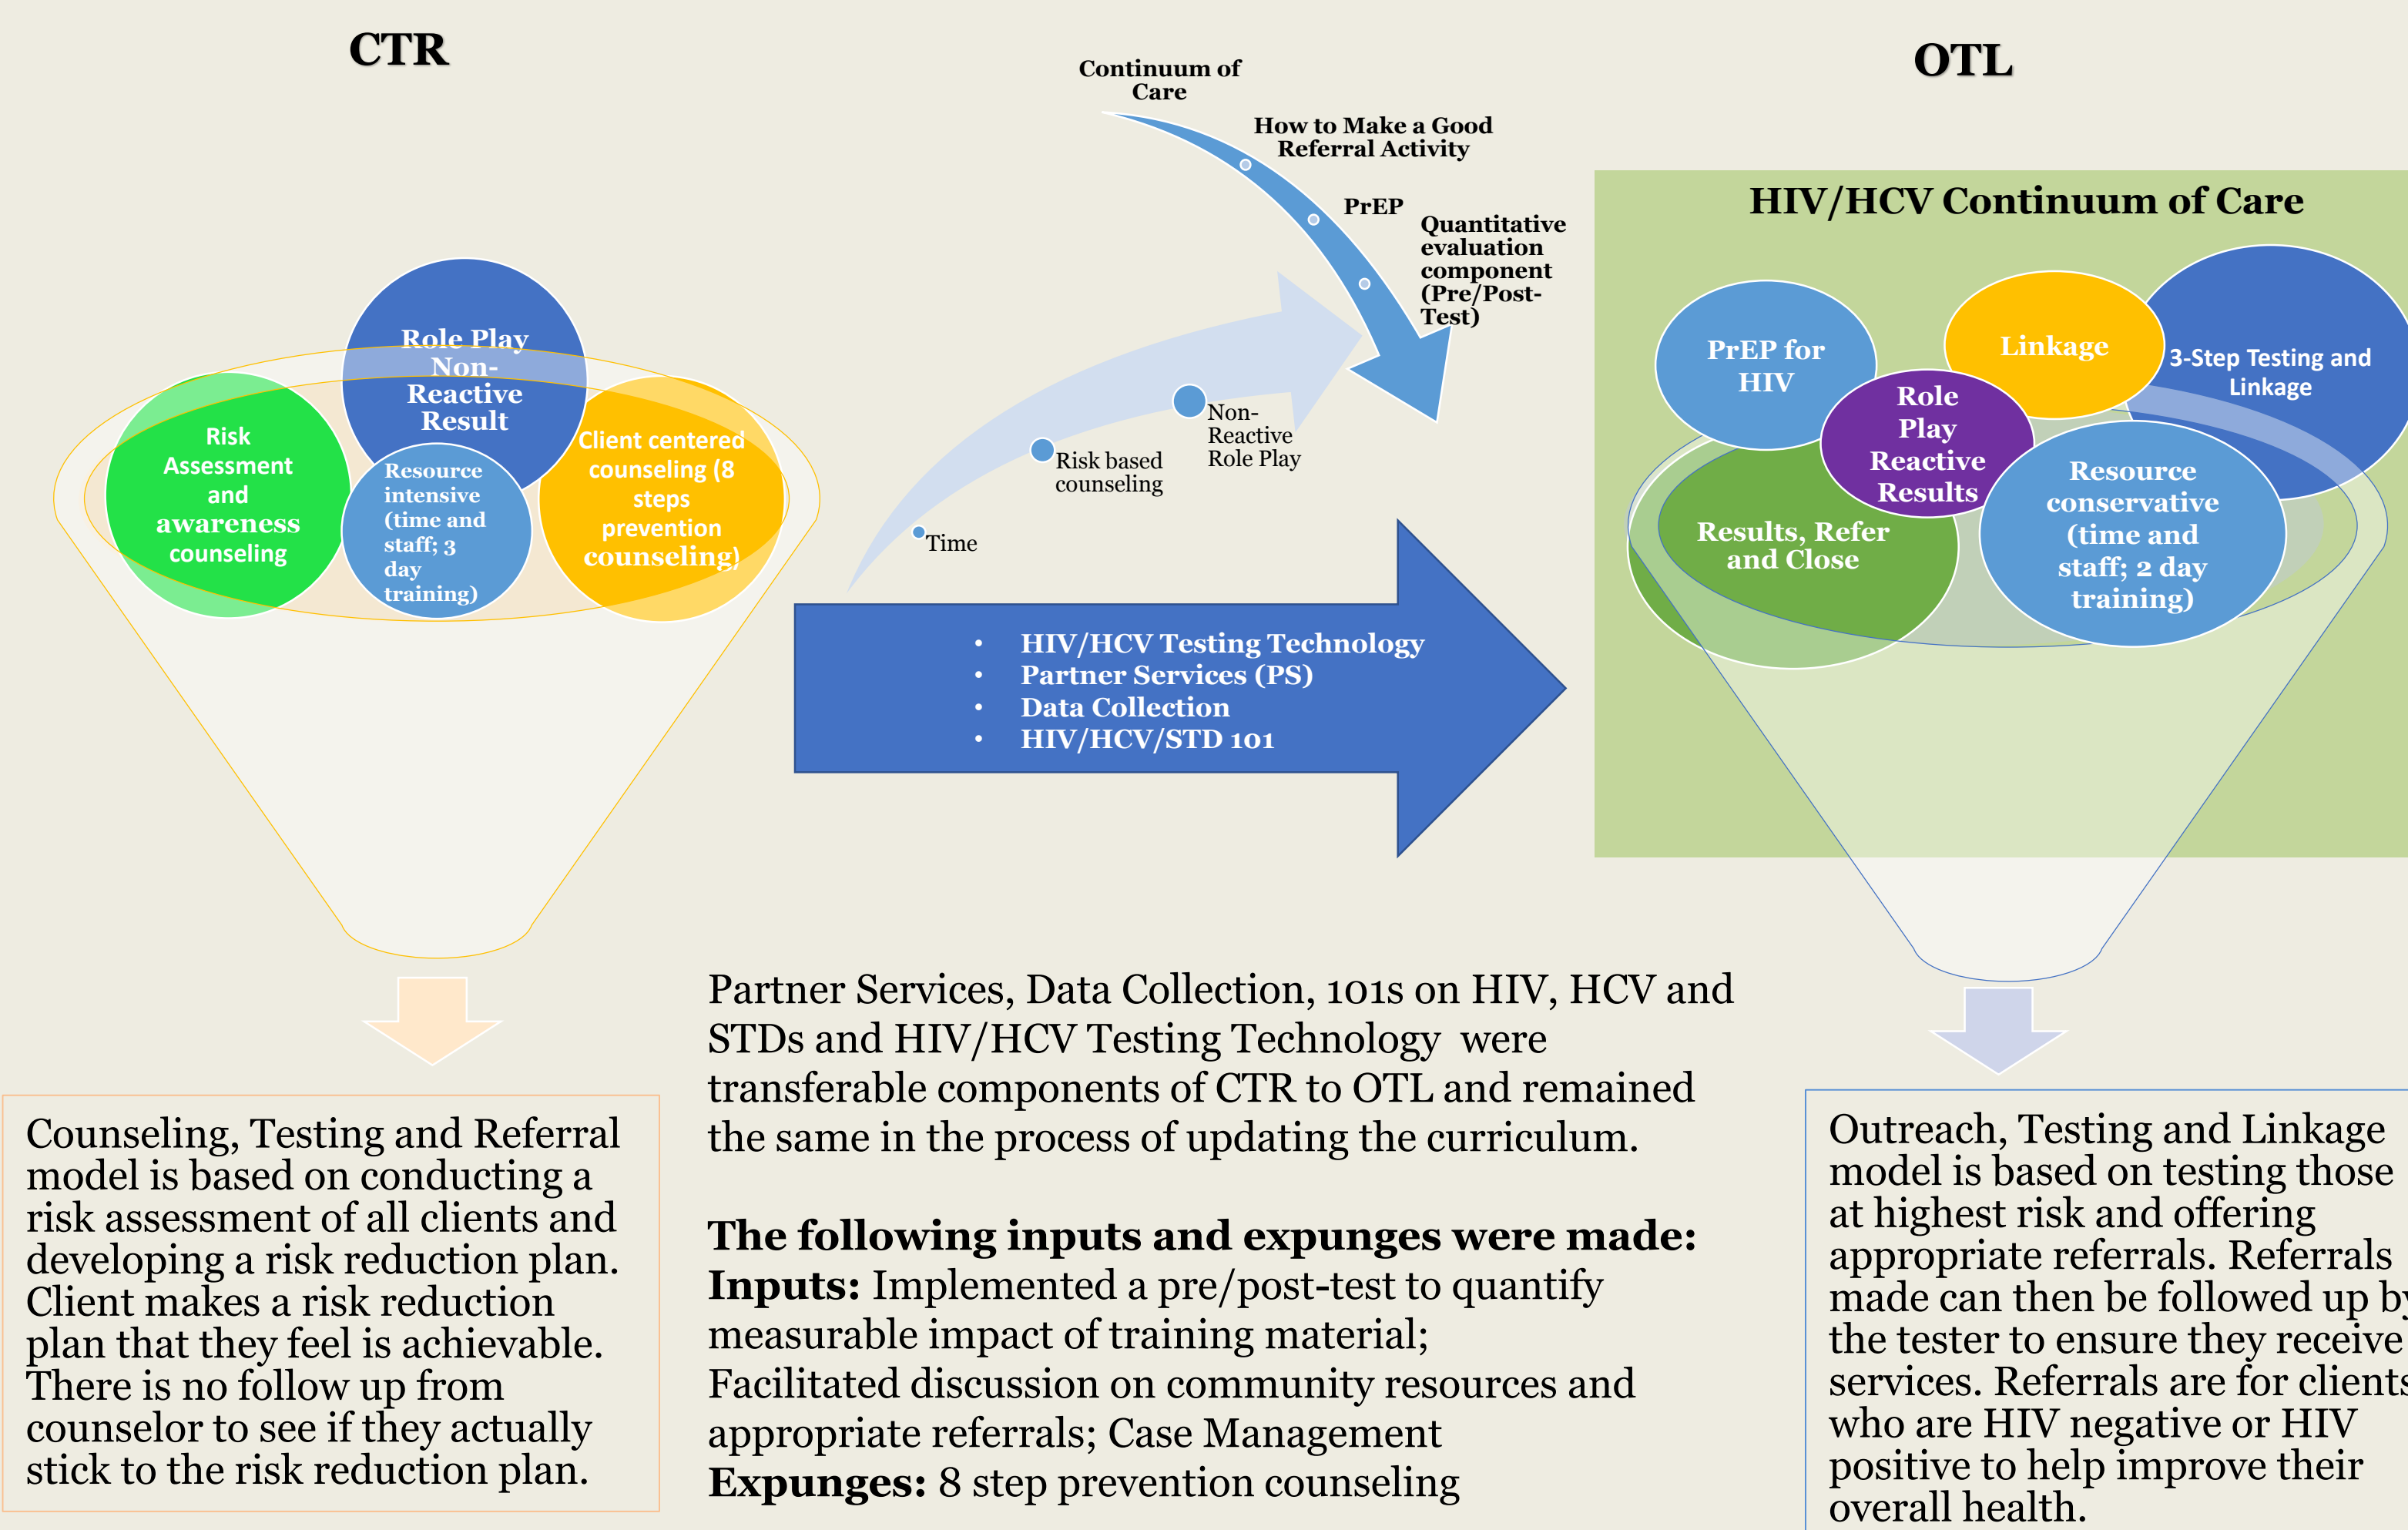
CTR

Role Play Non-Reactive Result

Risk Assessment and awareness counseling

Resource intensive (time and staff; 3 day training)

Client centered counseling (8 steps prevention counseling)

Counseling, Testing and Referral model is based on conducting a risk assessment of all clients and developing a risk reduction plan. Client makes a risk reduction plan that they feel is achievable. There is no follow up from counselor to see if they actually stick to the risk reduction plan.

Continuum of Care

How to Make a Good Referral Activity

PrEP

Quantitative evaluation component (Pre/Post-Test)

Non-Reactive Role Play

Risk based counseling

Time

- HIV/HCV Testing Technology
- Partner Services (PS)
- Data Collection
- HIV/HCV/STD 101

Partner Services, Data Collection, 101s on HIV, HCV and STDs and HIV/HCV Testing Technology were transferable components of CTR to OTL and remained the same in the process of updating the curriculum.

**The following inputs and expunges were made:**
**Inputs:** Implemented a pre/post-test to quantify measurable impact of training material; Facilitated discussion on community resources and appropriate referrals; Case Management
**Expunges:** 8 step prevention counseling

OTL

HIV/HCV Continuum of Care

PrEP for HIV

Linkage

3-Step Testing and Linkage

Role Play Reactive Results

Results, Refer and Close

Resource conservative (time and staff; 2 day training)

Outreach, Testing and Linkage model is based on testing those at highest risk and offering appropriate referrals. Referrals made can then be followed up by the tester to ensure they receive services. Referrals are for clients who are HIV negative or HIV positive to help improve their overall health.